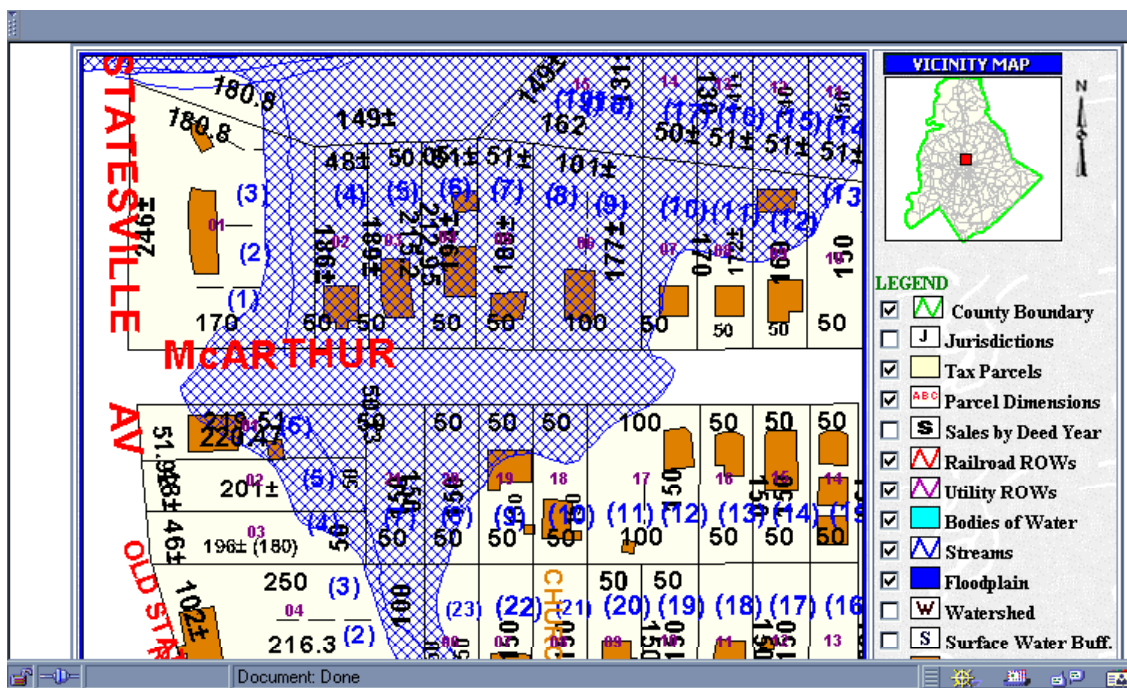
STATESVILLE

McARTHUR

AV

OLD STA

CHURC

180.8
180.8
149±
162
48±
50
51±
51±
101±
50±
51±
51±
51±
(3)
(4)
(5)
(6)
(7)
(8)
(9)
(10)
(11)
(12)
(13)
(2)
(1)
170
50
50
50
50
100
50
50
50
50
150
170
(19)
(18)
(17)
(16)
(15)
(14)
218.51
220.47
(6)
(5)
(4)
201±
196± (180)
51.96
46±
250
(3)
216.3
(2)
102±
50
50
50
50
100
50
50
50
(7)
(8)
(9)
(10)
(11)
(12)
(13)
(14)
50
50
50
100
50
50
50
50
50
(23)
(22)
(21)
(20)
(19)
(18)
(17)
(16)
01
02
03
04
05
06
07
08
09
10
11
12
13
14
15
16
17
18
19
20
21

VICINITY MAP

N

LEGEND
County Boundary
J Jurisdictions
Tax Parcels
ABC Parcel Dimensions
S Sales by Deed Year
Railroad ROWs
Utility ROWs
Bodies of Water
Streams
Floodplain
W Watershed
S Surface Water Buff.

Document: Done